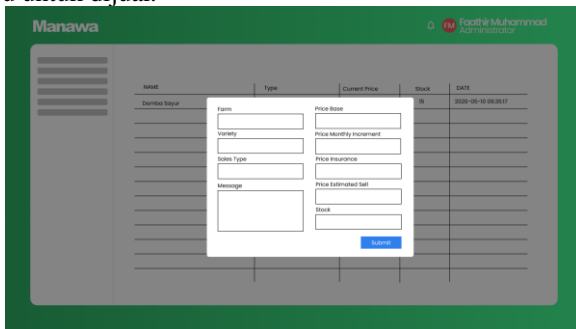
Manawa

FM Faathir Muhammad
Administrator

| NAME | Type | Current Price | Stock | DATE |
|---|---|---|---|---|
| Domba Sayur | | | 15 | 2020-05-10 08:35:17 |

Farm

Variety

Sales Type

Message

Price Base

Price Monthly Increment

Price Insurance

Price Estimated Sell

Stock

Submit